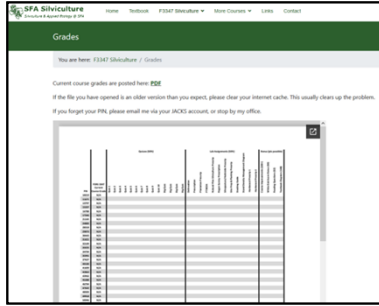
SFA Silviculture
Silviculture & Applied Ecology @ SFA

Home Textbook F3347 Silviculture ▾ More Courses ▾ Links Contact

Grades

You are here: F3347 Silviculture / Grades

Current course grades are posted here: PDF

If the file you have opened is an older version than you expect, please clear your internet cache. This usually clears up the problem.

If you forget your PIN, please email me via your JACKS account, or stop by my office.

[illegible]